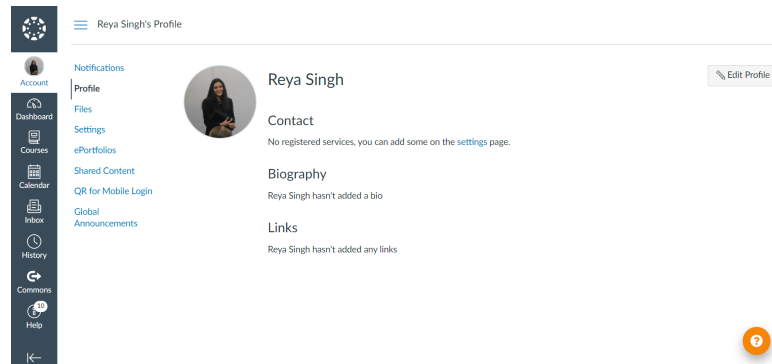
Account
Dashboard
Courses
Calendar
Inbox
History
Commons
10
Help

Reya Singh's Profile

Notifications
Profile
Files
Settings
ePortfolios
Shared Content
QR for Mobile Login
Global Announcements

Reya Singh

Edit Profile

Contact

No registered services, you can add some on the settings page.

Biography

Reya Singh hasn't added a bio

Links

Reya Singh hasn't added any links